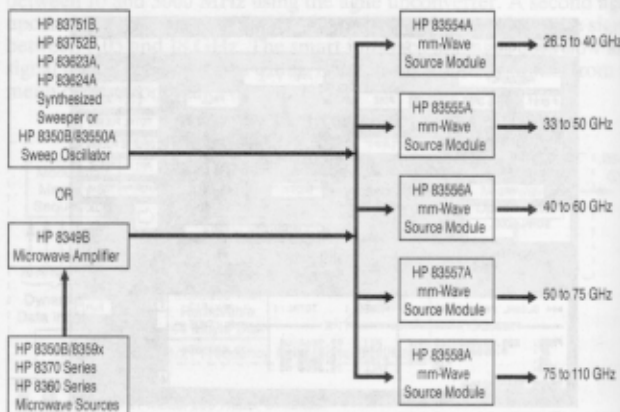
HP 83751B, HP 83752B, HP 83623A, HP 83624A Synthesized Sweeper or HP 8350B/83550A Sweep Oscillator

OR

HP 8349B Microwave Amplifier

HP 8350B/8359x HP 8370 Series HP 8360 Series Microwave Sources

HP 83554A mm-Wave Source Module

26.5 to 40 GHz

HP 83555A mm-Wave Source Module

33 to 50 GHz

HP 83556A mm-Wave Source Module

40 to 60 GHz

HP 83557A mm-Wave Source Module

50 to 75 GHz

HP 83558A mm-Wave Source Module

75 to 110 GHz